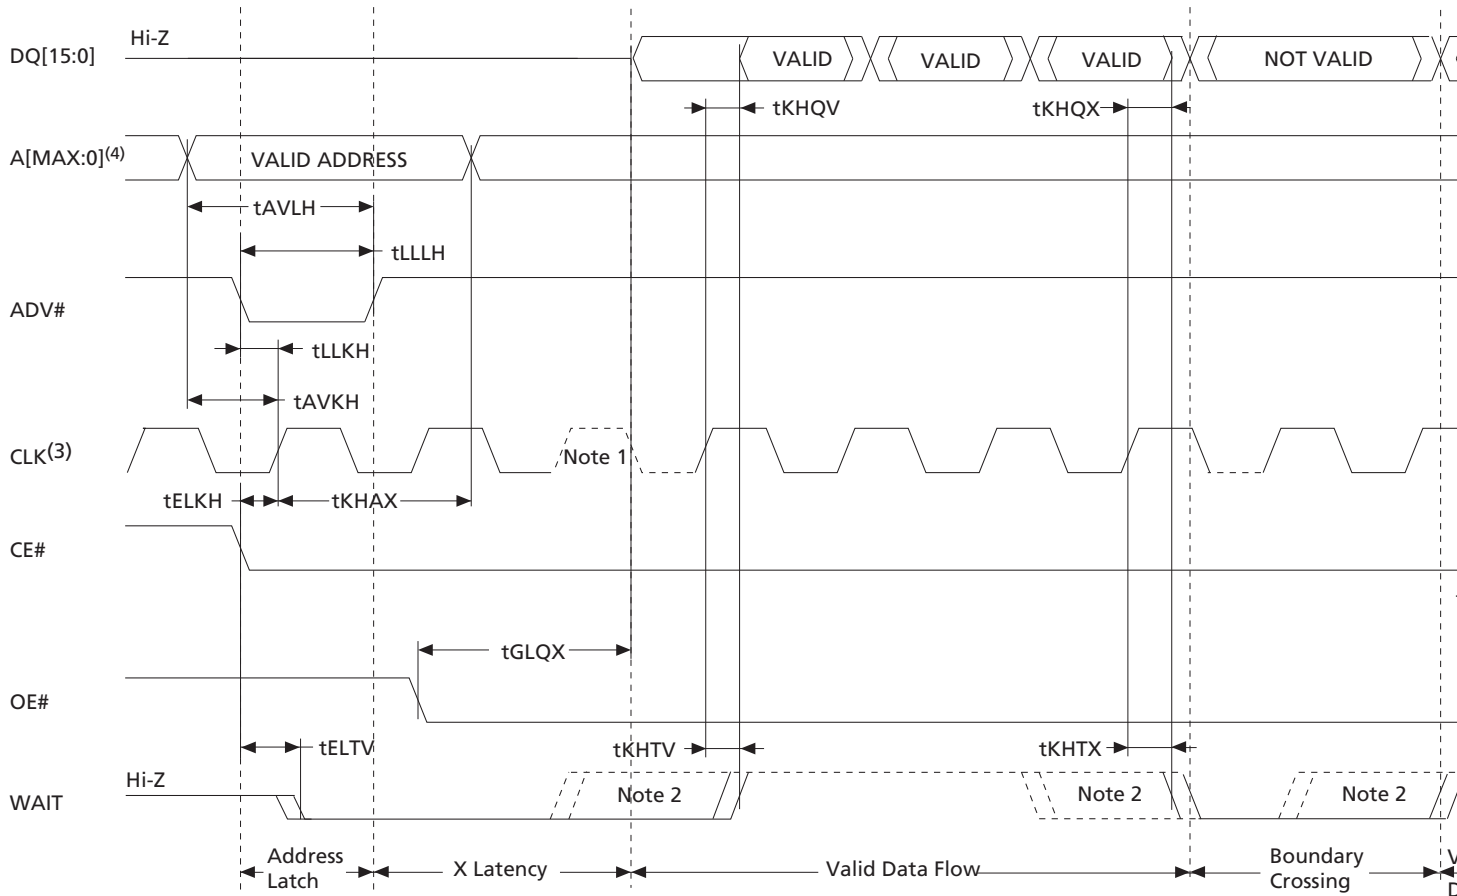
DQ[15:0]
Hi-Z
VALID
VALID
VALID
NOT VALID
tKHQV
tKHQX
A[MAX:0]$^{(4)}$
VALID ADDRESS
tAVLH
tLLLH
ADV#
tLLKH
tAVKH
CLK$^{(3)}$
Note 1
tELKH
tKHAX
CE#
tGLQX
OE#
tELTV
tKHTV
tKHTX
WAIT
Hi-Z
Note 2
Note 2
Note 2
Address Latch
X Latency
Valid Data Flow
Boundary Crossing
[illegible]